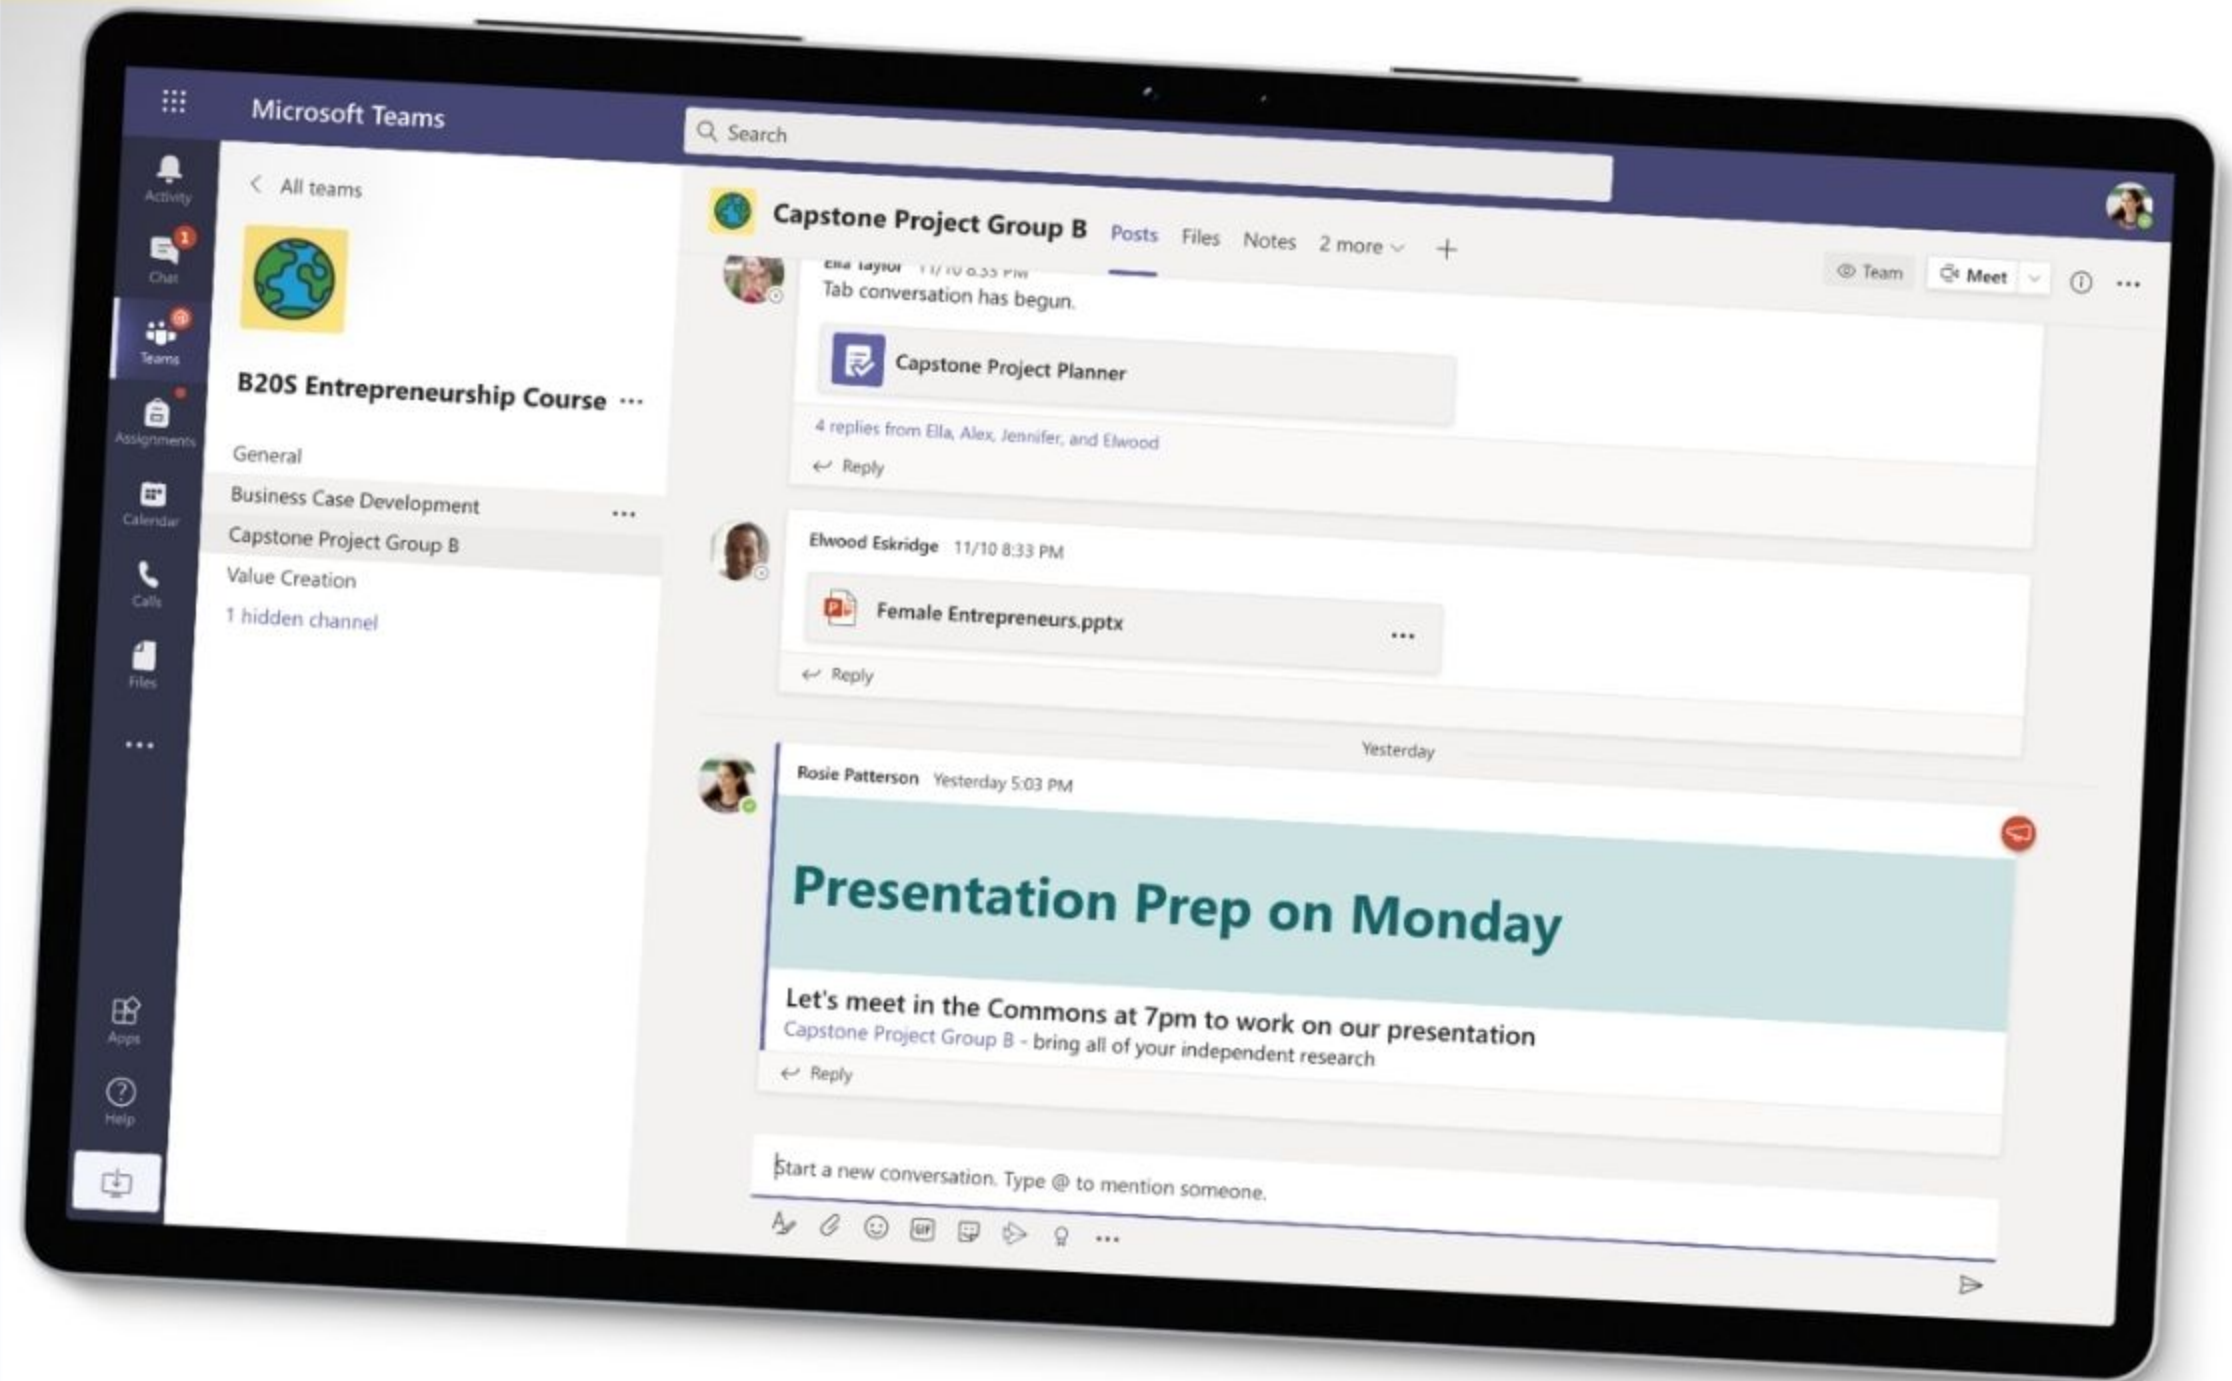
Microsoft Teams

Search

Activity

1
Chat

Teams

Assignments

Calendar

Calls

Files

...

Apps

Help

< All teams

B20S Entrepreneurship Course ...

General

Business Case Development ...

Capstone Project Group B

Value Creation

1 hidden channel

Capstone Project Group B Posts Files Notes 2 more +

Team Meet

Ella Taylor 11/10 8:33 PM
Tab conversation has begun.

Capstone Project Planner

4 replies from Ella, Alex, Jennifer, and Elwood

Reply

Elwood Eskridge 11/10 8:33 PM

Female Entrepreneurs.pptx ...

Reply

Yesterday

Rosie Patterson Yesterday 5:03 PM

Presentation Prep on Monday

Let's meet in the Commons at 7pm to work on our presentation

Capstone Project Group B - bring all of your independent research

Reply

Start a new conversation. Type @ to mention someone.

...